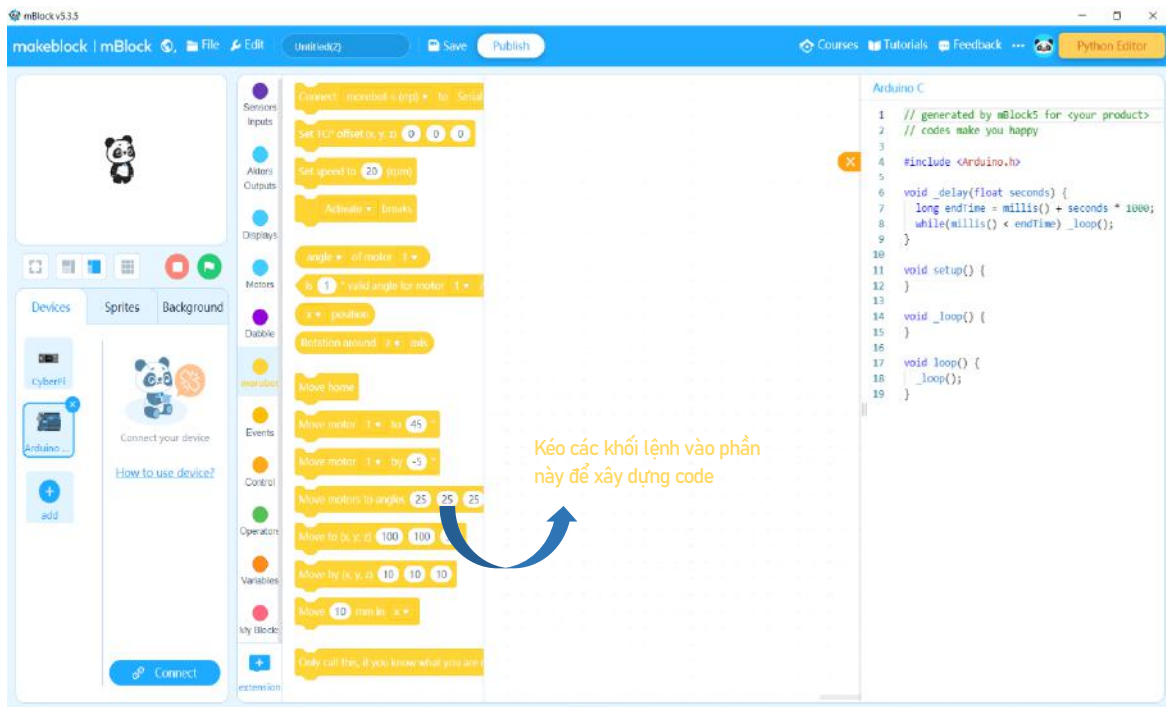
mBlock v5.3.5

makeblock | mBlock File Edit Untitled(2) Save Publish

Courses Tutorials Feedback ··· Python Editor

Devices Sprites Background

CyberPi

Arduino ...

add

Connect your device

How to use device?

Connect

Sensors Inputs

Alters Outputs

Displays

Motors

Dabble

morobot

Events

Control

Operators

Variables

My Blocks

extension

Connect morobot-s (rrp) to Serial

Set TCP offset (x, y, z) 0 0 0

Set speed to 20 (rpm)

Activate brake

angle of motor 1

is 1 ° valid angle for motor 1

x position

Rotation around z axis

Move home

Move motor 1 to 45

Move motor 1 by -5

Move motors to angles 25 25 25

Move to (x, y, z) 100 100

Move by (x, y, z) 10 10 10

Move 10 mm in x

Only call this, if you know what you are

Kéo các khối lệnh vào phần này để xây dựng code

Arduino C

1 // generated by mBlock5 for <your product>
2 // codes make you happy
3
4 #include <Arduino.h>
5
6 void _delay(float seconds) {
7 long endTime = millis() + seconds * 1000;
8 while(millis() < endTime) _loop();
9 }
10
11 void setup() {
12 }
13
14 void _loop() {
15 }
16
17 void loop() {
18 _loop();
19 }